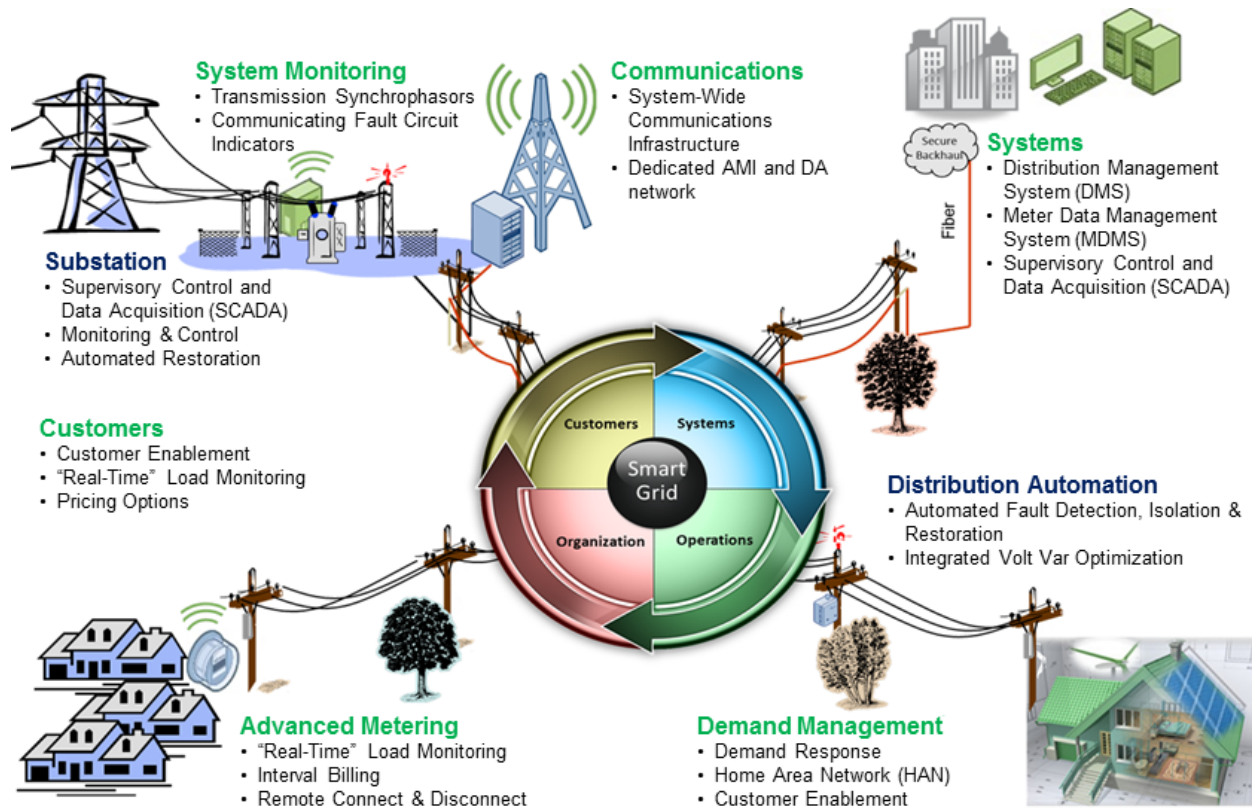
System Monitoring
• Transmission Synchrophasors
• Communicating Fault Circuit Indicators

Communications
• System-Wide Communications Infrastructure
• Dedicated AMI and DA network

Secure Backhaul

Systems
• Distribution Management System (DMS)
• Meter Data Management System (MDMS)
• Supervisory Control and Data Acquisition (SCADA)

Fiber

Substation
• Supervisory Control and Data Acquisition (SCADA)
• Monitoring & Control
• Automated Restoration

Customers
• Customer Enablement
• "Real-Time" Load Monitoring
• Pricing Options

Customers
Systems
Smart Grid
Organization
Operations

Distribution Automation
• Automated Fault Detection, Isolation & Restoration
• Integrated Volt Var Optimization

Advanced Metering
• "Real-Time" Load Monitoring
• Interval Billing
• Remote Connect & Disconnect

Demand Management
• Demand Response
• Home Area Network (HAN)
• Customer Enablement